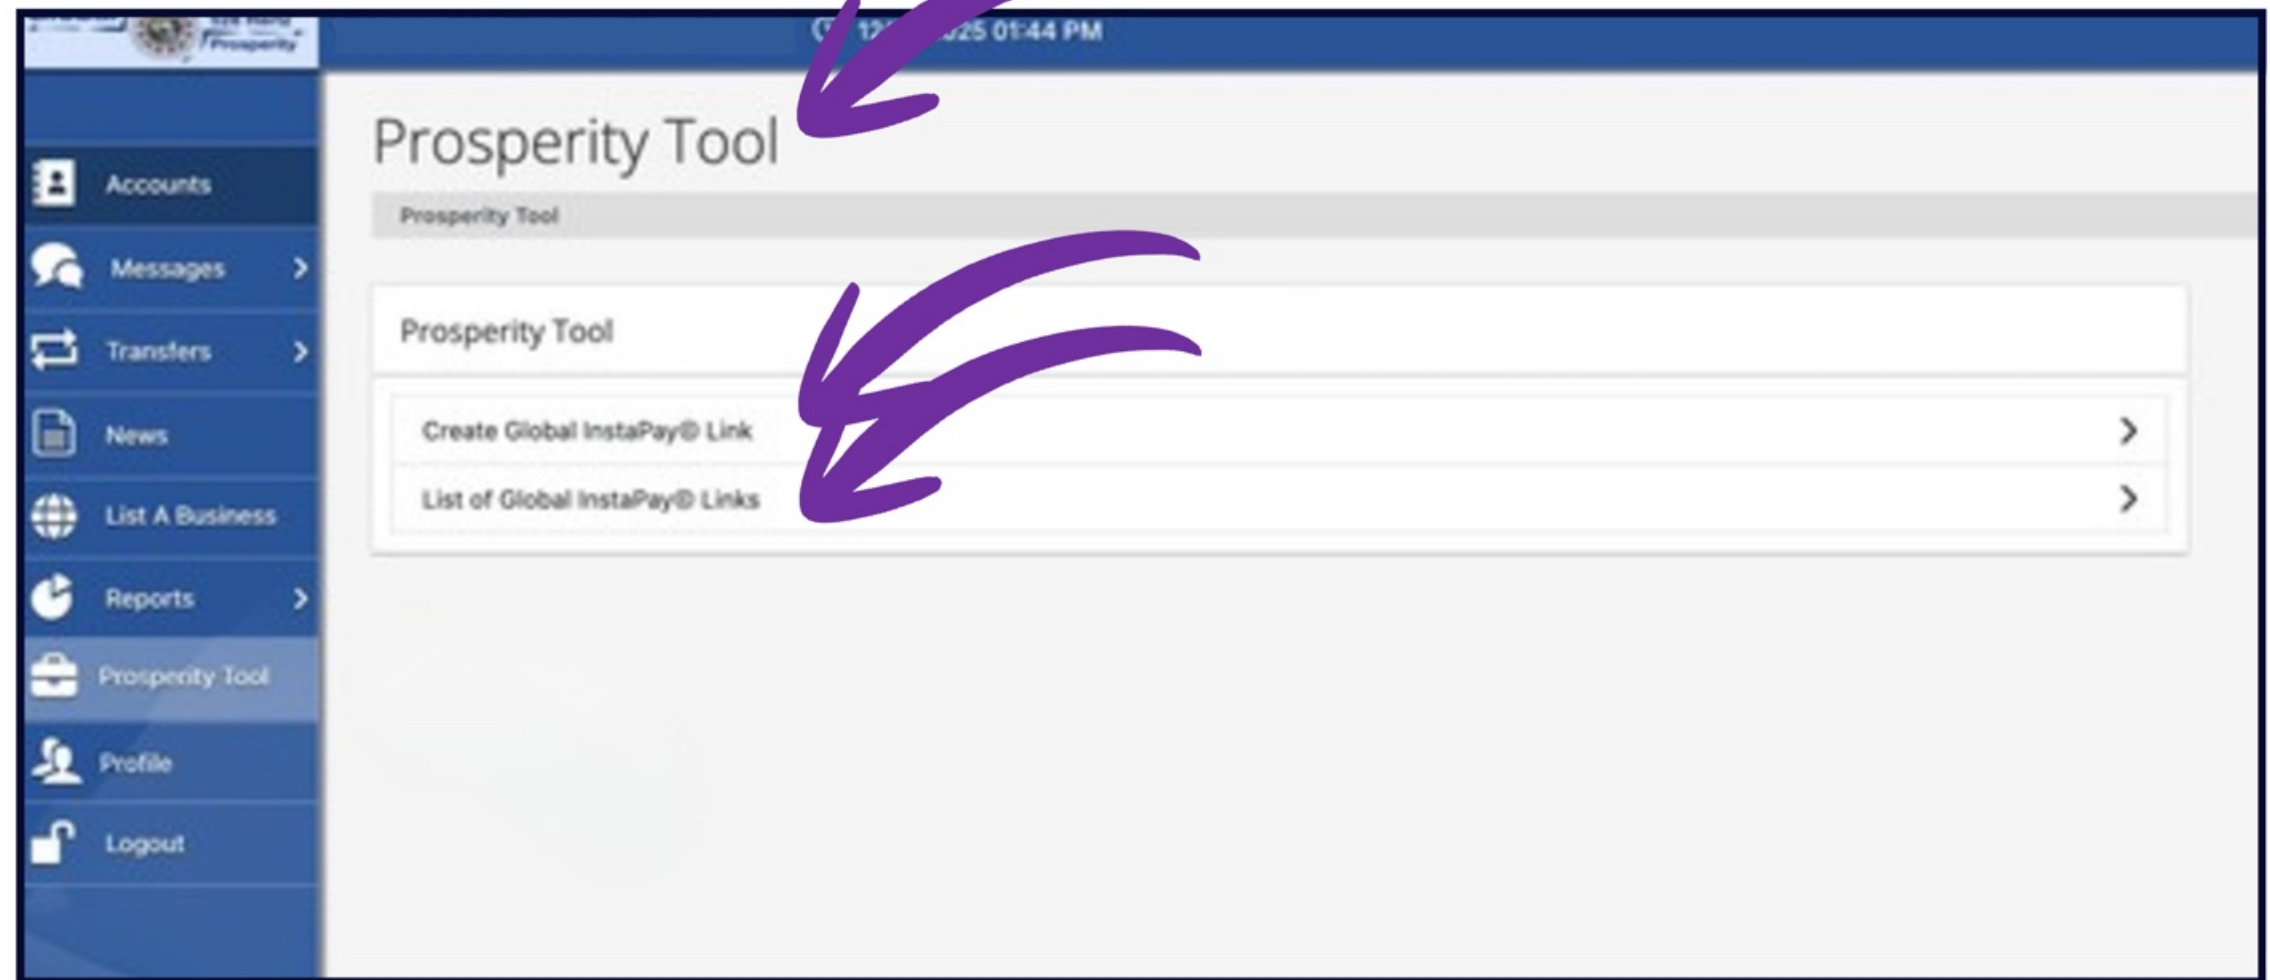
Prosperity

12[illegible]025 01:44 PM

Accounts

Messages >

Transfers >

News

List A Business

Reports >

Prosperity Tool

Profile

Logout

Prosperity Tool

Prosperity Tool

Prosperity Tool

Create Global InstaPay® Link >

List of Global InstaPay® Links >